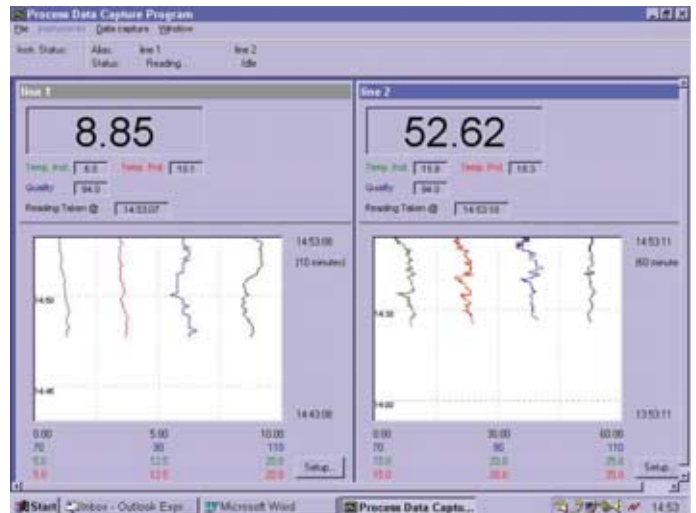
Process Data Capture Program

File Instruments Data capture Window

Instr. Status: Alias: line 1 line 2
Status: Reading... Idle

line 1

8.85

Temp. Ind. 6.0 Temp. Prd. 10.1

Quality 94.0

Reading Taken @ 14:53:07

14:53:08

(10 minutes)

14:50

14:45

14:43:08

0.00 5.00 10.00
70 90 110
5.0 12.5 20.0
5.0 12.5 20.0

Setup...

line 2

52.62

Temp. Ind. 15.8 Temp. Prd. 18.3

Quality 94.0

Reading Taken @ 14:53:10

14:53:11

(60 minute

14:30

14:00

13:53:11

0.00 30.00 60.00
70 90 110
15.0 20.0 25.0
15.0 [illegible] 35.0

Setup...

Start Inbox - Outlook Expr... Microsoft Word Process Data Captu... 14:53